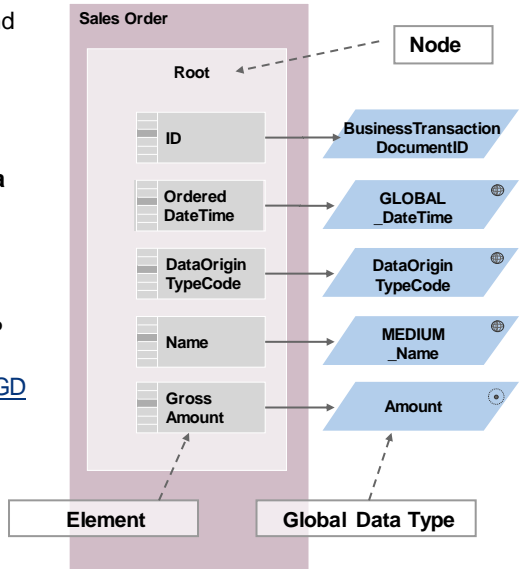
d

a

o

GD

Sales Order

Root

Node

ID

BusinessTransaction DocumentID

Ordered DateTime

GLOBAL _DateTime

DataOrigin TypeCode

DataOrigin TypeCode

Name

MEDIUM _Name

Gross Amount

Amount

Element

Global Data Type